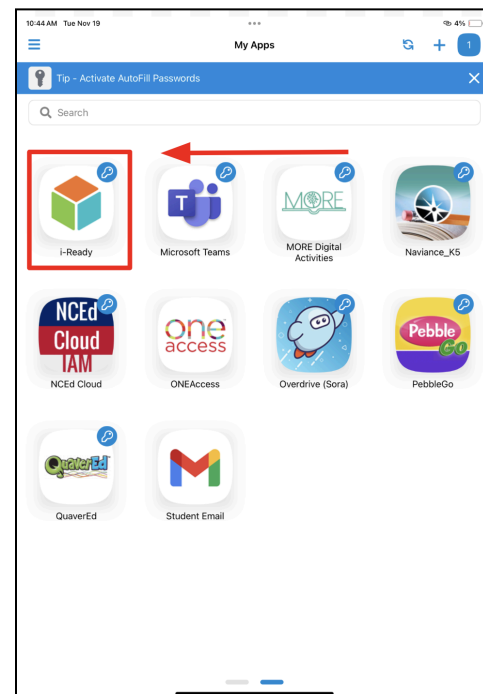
10:44 AM Tue Nov 19

4%

My Apps

1

Tip - Activate AutoFill Passwords

Search

i-Ready

T

Microsoft Teams

MORE

MORE Digital Activities

Naviance_K5

NCEd Cloud IAM

NCEd Cloud

one access

ONEAccess

Overdrive (Sora)

Pebble Go

PebbleGo

QuaverEd

QuaverEd

Student Email